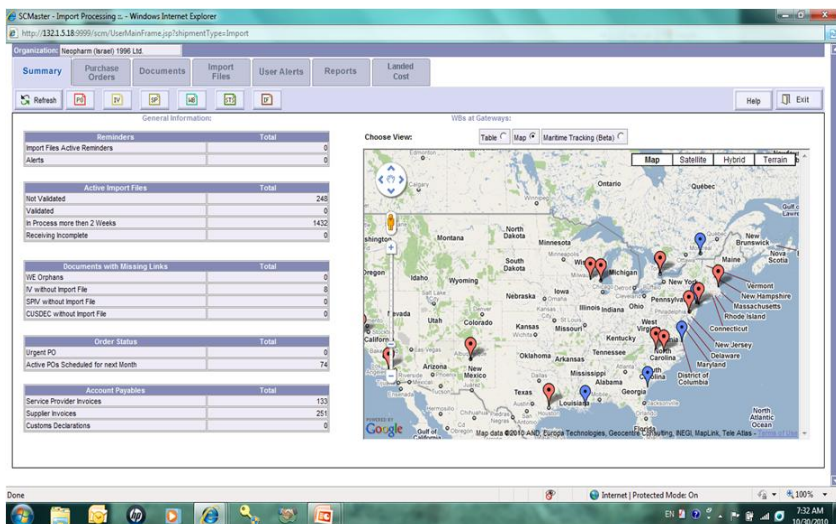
SCMaster - Import Processing :: - Windows Internet Explorer

http://132.1.5.18:9999/scm/UserMainFrame.jsp?shipmentType=Import

Organization: Neopharm (Israel) 1996 Ltd.

Summary | Purchase Orders | Documents | Import Files | User Alerts | Reports | Landed Cost

Refresh | PO | IV | SP | WB | STS | DF

Help | Exit

General Information:

| Reminders | Total |
|---|---|
| Import Files Active Reminders | 0 |
| Alerts | 0 |

| Active Import Files | Total |
|---|---|
| Not Validated | 248 |
| Validated | 0 |
| In Process more then 2 Weeks | 1432 |
| Receiving Incomplete | 0 |

| Documents with Missing Links | Total |
|---|---|
| WE Orphans | 0 |
| IV without Import File | 8 |
| SPIV without Import File | 0 |
| CUSDEC without Import File | 0 |

| Order Status | Total |
|---|---|
| Urgent PO | 0 |
| Active POs Scheduled for next Month | 74 |

| Account Payables | Total |
|---|---|
| Service Provider Invoices | 133 |
| Supplier Invoices | 251 |
| Customs Declarations | 0 |

WBs at Gateways:

Choose View: Table Map Maritime Tracking (Beta)

Map | Satellite | Hybrid | Terrain

Ontario Québec Montana North Dakota Minnesota South Dakota Wyoming Idaho Oregon Nebraska Iowa Illinois Indiana Ohio Michigan Wisconsin New York Pennsylvania Vermont New Hampshire Massachusetts Rhode Island Connecticut New Jersey Delaware Maryland District of Columbia Virginia West Virginia Kentucky North Carolina Tennessee Georgia Alabama Louisiana Texas Arkansas Missouri Kansas Colorado Utah Nevada California Arizona New Mexico Oklahoma Maine New Brunswick Nova Scotia Gulf of St. Lawrence North Atlantic Ocean Gulf of California Edmonton

Google Map data ©2010 AND, Europa Technologies, Geocentre Consulting, INEGI, MapLink, Tele Atlas - Terms of Use

Done | Internet | Protected Mode: On | 100%

EN 7:32 AM 10/30/2010